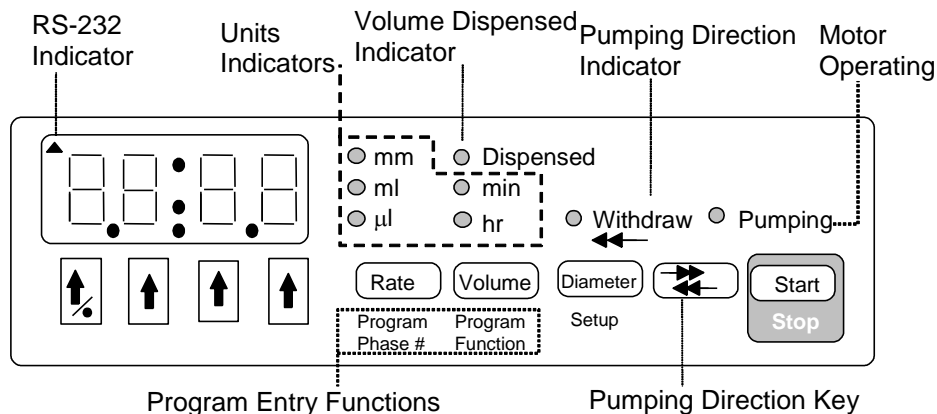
RS-232 Indicator

Units Indicators

Volume Dispensed Indicator

Pumping Direction Indicator

Motor Operating

mm
ml
μl

Dispensed
min
hr

Withdraw

Pumping

Rate

Volume

Diameter

Start
Stop

Program Phase #

Program Function

Setup

Program Entry Functions

Pumping Direction Key